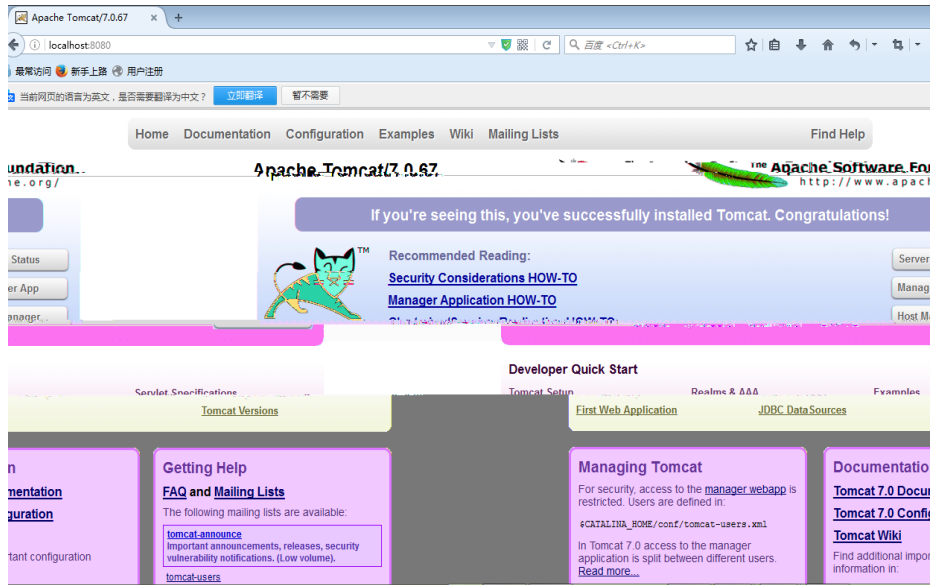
Apache Tomcat/7.0.67

localhost:8080

百度 <Ctrl+K>

最常访问 新手上路 用户注册

当前网页的语言为英文，是否需要翻译为中文？ 立即翻译 暂不需要

Home Documentation Configuration Examples Wiki Mailing Lists Find Help

undation
he.org/

Apache Tomcat/7.0.67

The Apache Software Fo
http://www.apach

If you're seeing this, you've successfully installed Tomcat. Congratulations!

Status
er App
anager

Recommended Reading:
Security Considerations HOW-TO
Manager Application HOW-TO
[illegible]

Server
Manag
Host M

Developer Quick Start

Servlet Specifications
Tomcat Versions

Tomcat Setup
First Web Application

Realms & AAA
JDBC DataSources

Examples

n
mentation
guration
rtant configuration

Getting Help
FAQ and Mailing Lists
The following mailing lists are available:
tomcat-announce
Important announcements, releases, security vulnerability notifications. (Low volume).
tomcat-users

Managing Tomcat
For security, access to the manager webapp is restricted. Users are defined in:
$CATALINA_HOME/conf/tomcat-users.xml
In Tomcat 7.0 access to the manager application is split between different users.
Read more...

Documentatio
Tomcat 7.0 Docu
Tomcat 7.0 Confi
Tomcat Wiki
Find additional impo
information in: